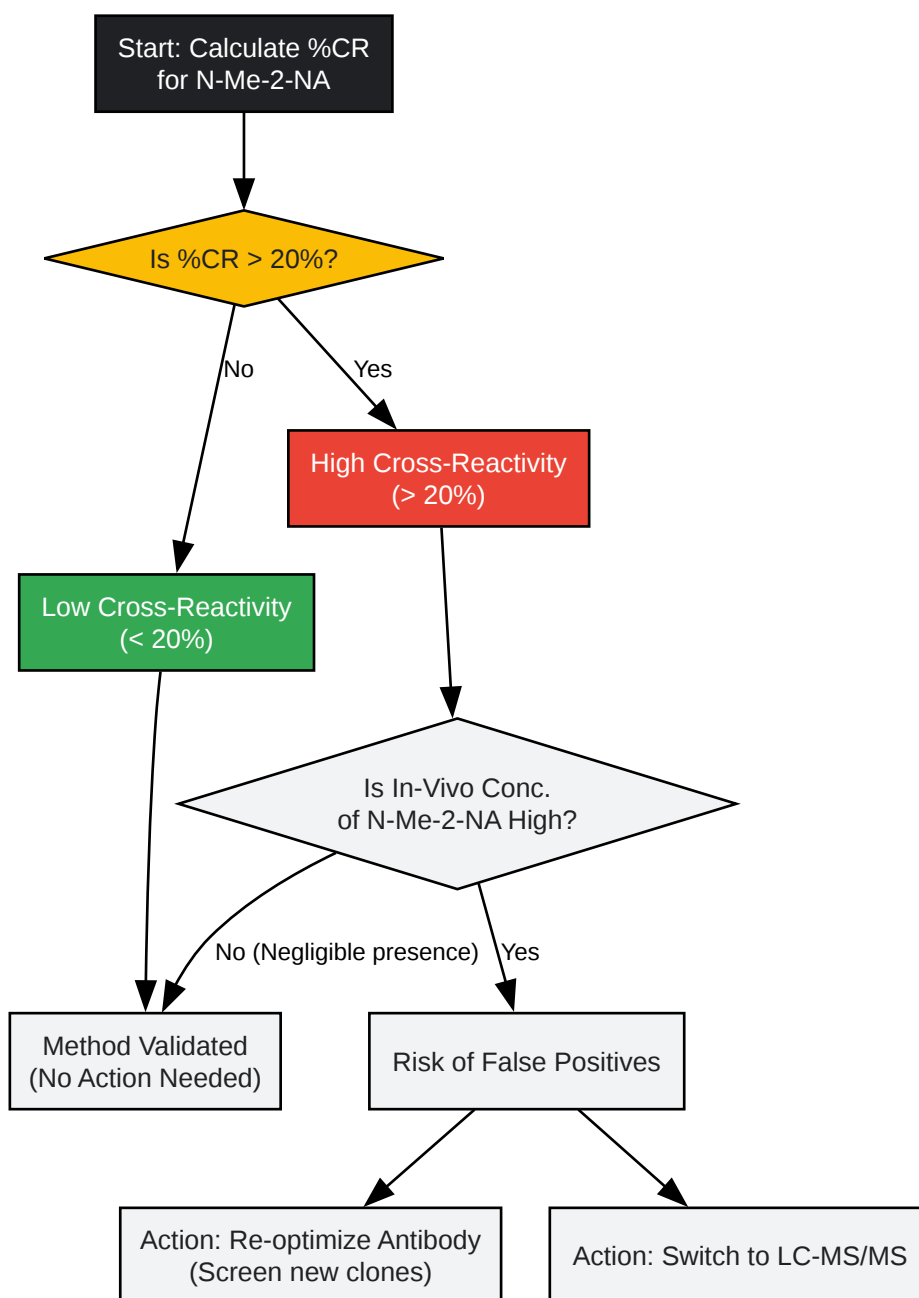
Start: Calculate %CR for N-Me-2-NA

Is %CR > 20%?

No

Yes

High Cross-Reactivity (> 20%)

Low Cross-Reactivity (< 20%)

Is In-Vivo Conc. of N-Me-2-NA High?

No (Negligible presence)

Yes

Method Validated (No Action Needed)

Risk of False Positives

Action: Re-optimize Antibody (Screen new clones)

Action: Switch to LC-MS/MS